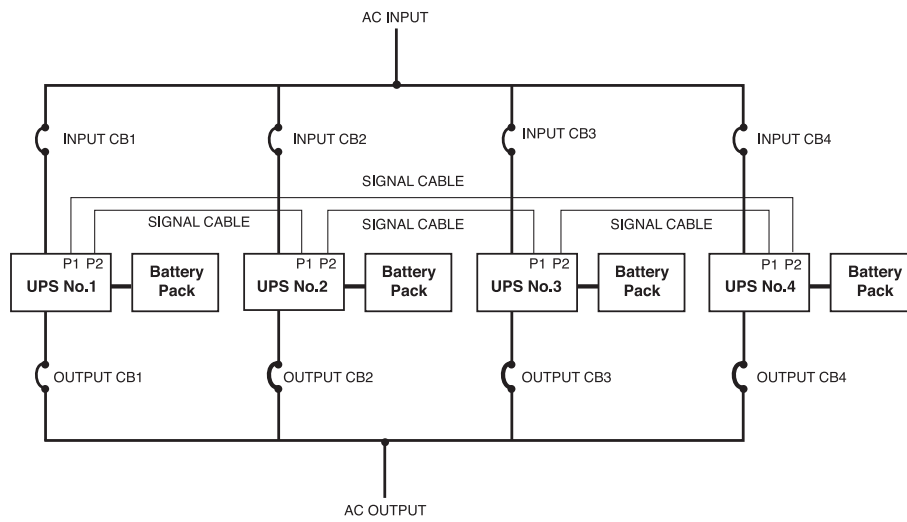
AC INPUT

INPUT CB1

INPUT CB2

INPUT CB3

INPUT CB4

SIGNAL CABLE

SIGNAL CABLE

SIGNAL CABLE

SIGNAL CABLE

P1 P2
UPS No.1

Battery Pack

P1 P2
UPS No.2

Battery Pack

P1 P2
UPS No.3

Battery Pack

P1 P2
UPS No.4

Battery Pack

OUTPUT CB1

OUTPUT CB2

OUTPUT CB3

OUTPUT CB4

AC OUTPUT